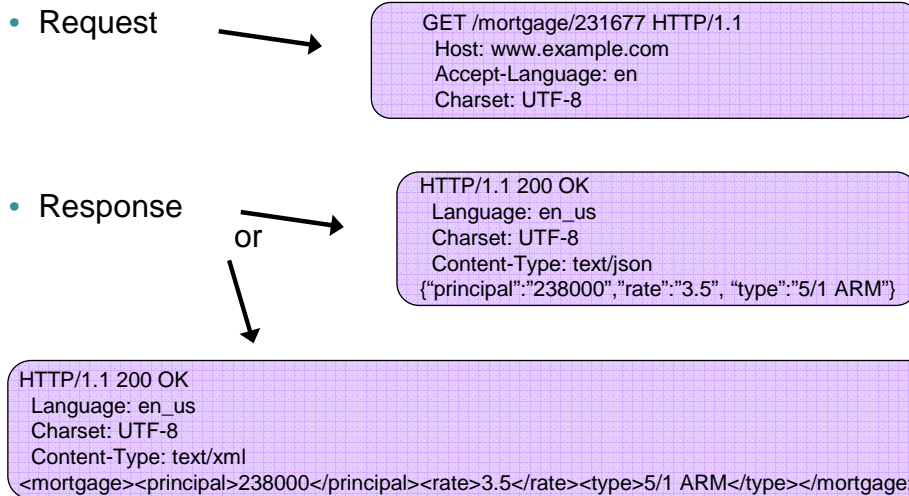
• Request

GET /mortgage/231677 HTTP/1.1
Host: www.example.com
Accept-Language: en
Charset: UTF-8

• Response

or

HTTP/1.1 200 OK
Language: en_us
Charset: UTF-8
Content-Type: text/json
{"principal":"238000","rate":"3.5", "type":"5/1 ARM"}

HTTP/1.1 200 OK
Language: en_us
Charset: UTF-8
Content-Type: text/xml
<mortgage><principal>238000</principal><rate>3.5</rate><type>5/1 ARM</type></mortgage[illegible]